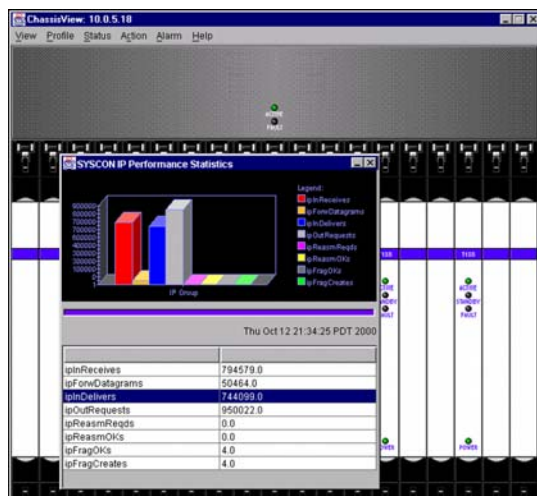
ChassisView: 10.0.5.18

View Profile Status Action Alarm Help

ACTIVE
FAULT

SYSCON IP Performance Statistics

Legend:
ipInReceives
ipForwDatagrams
ipInDelivers
ipOutRequests
ipReasmReqds
ipReasmOKs
ipFragOKs
ipFragCreates

900000
800000
700000
600000
500000
400000
300000
200000
100000
0

IP Group

Thu Oct 12 21:34:25 PDT 2000

| | |
|---|---|
| ipInReceives | 794579.0 |
| ipForwDatagrams | 50464.0 |
| ipInDelivers | 744099.0 |
| ipOutRequests | 950022.0 |
| ipReasmReqds | 0.0 |
| ipReasmOKs | 0.0 |
| ipFragOKs | 4.0 |
| ipFragCreates | 4.0 |

ACTIVE
STANDBY
FAULT

ACTIVE
STANDBY
FAULT

POWER

POWER